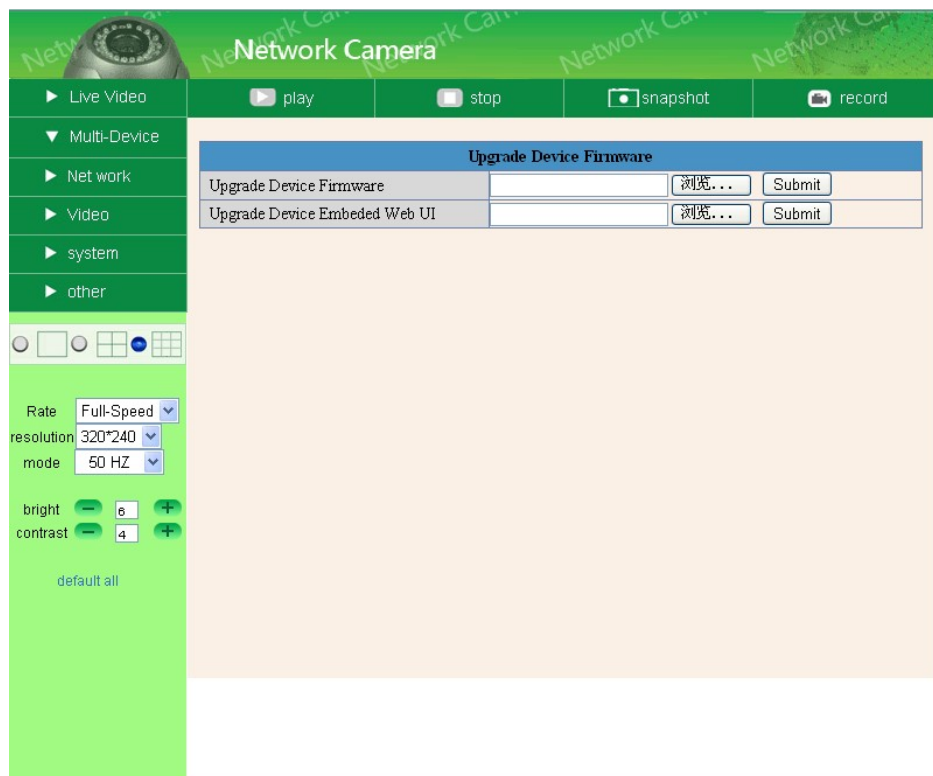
Network Camera

▶ Live Video
▼ Multi-Device
▶ Net work
▶ Video
▶ system
▶ other

play
stop
snapshot
record

| Upgrade Device Firmware | |
|---|---|
| Upgrade Device Firmware | 浏览... Submit |
| Upgrade Device Embeded Web UI | 浏览... Submit |

Rate Full-Speed
resolution 320*240
mode 50 HZ

bright 6
contrast 4

default all